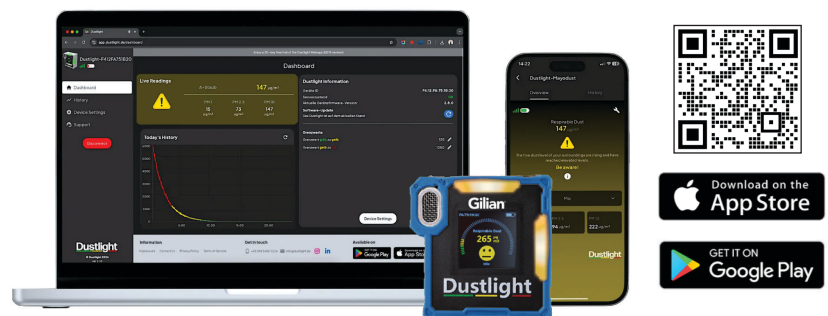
Dustlight
app.dustlight.de/dashboard
Dustlight-F412FA75:B20
Dashboard
History
Device Settings
Support
Disconnect
Dashboard
Live Readings
A-Staub
147 µg/m³
PM1
10
µg/m³
PM2.5
73
µg/m³
PM10
147
µg/m³
Dustlight Information
Geräte ID
F4:12:FA:75:B5:20
Software-Update
Today's History
Dustlight
Device Settings
Information
Get in touch
Available on
Google Play
App Store
14:22
Dustlight-Playedust
Overview
History
Respirable Dust
147 µg/m³
Be aware!
Gilian
Dustlight
Respirable Dust
265
Dustlight
Download on the
App Store
GET IT ON
Google Play